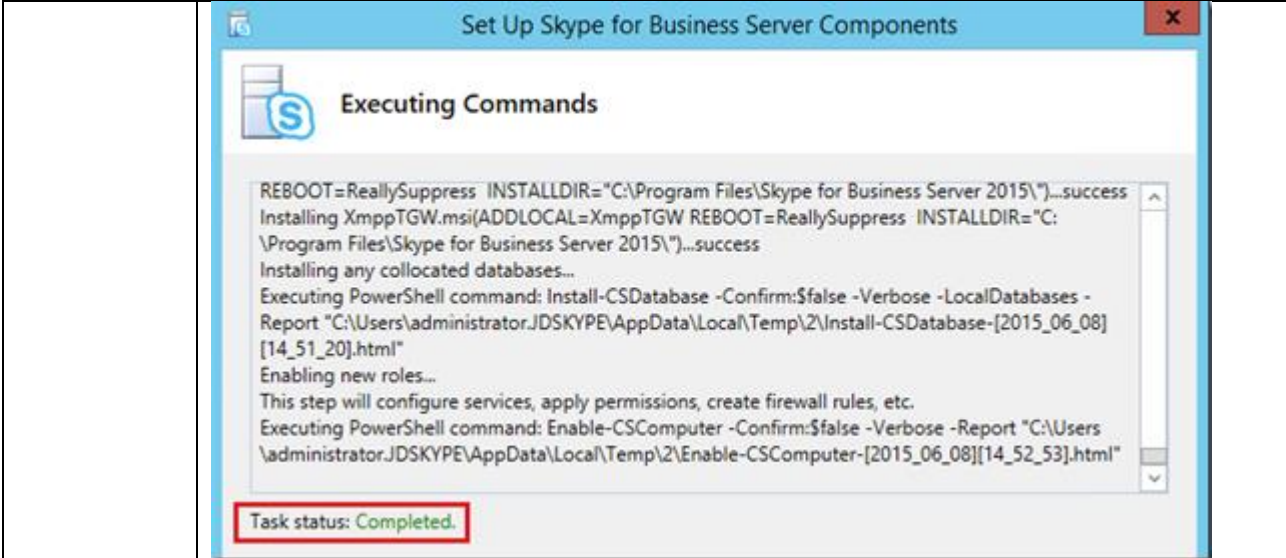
Set Up Skype for Business Server Components

Executing Commands

REBOOT=ReallySuppress INSTALLDIR="C:\Program Files\Skype for Business Server 2015\")...success
Installing XmppTGW.msi(ADDLOCAL=XmppTGW REBOOT=ReallySuppress INSTALLDIR="C:\Program Files\Skype for Business Server 2015\")...success
Installing any collocated databases...
Executing PowerShell command: Install-CSDatabase -Confirm:$false -Verbose -LocalDatabases -Report "C:\Users\administrator.JDSKYPE\AppData\Local\Temp\2\Install-CSDatabase-[2015_06_08][14_51_20].html"
Enabling new roles...
This step will configure services, apply permissions, create firewall rules, etc.
Executing PowerShell command: Enable-CSComputer -Confirm:$false -Verbose -Report "C:\Users\administrator.JDSKYPE\AppData\Local\Temp\2\Enable-CSComputer-[2015_06_08][14_52_53].html"

Task status: Completed.